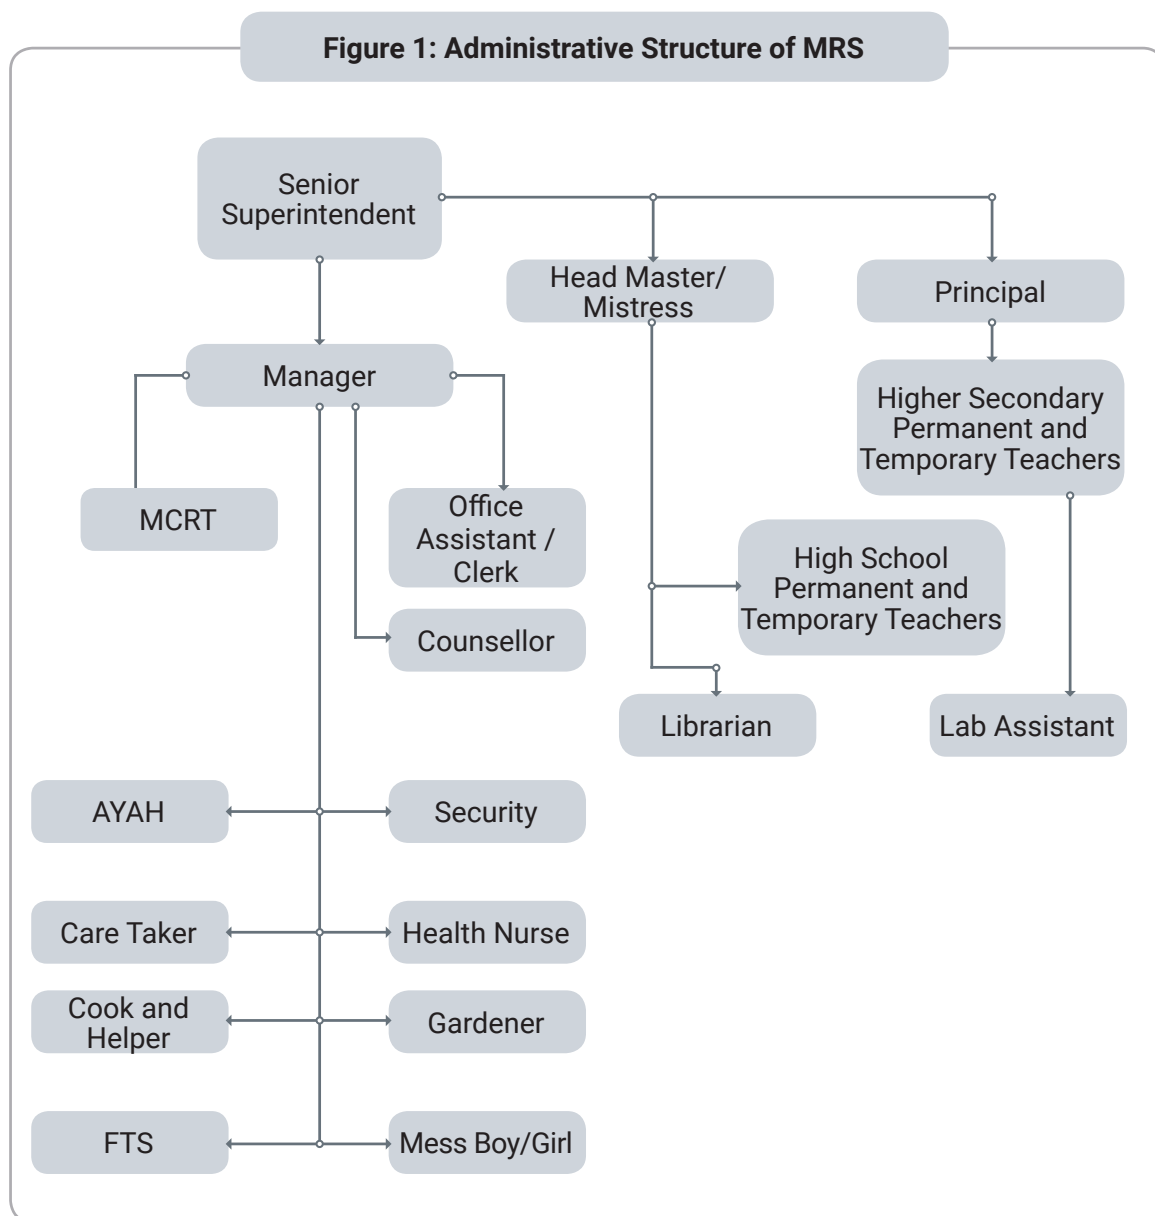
Figure 1: Administrative Structure of MRS

Senior Superintendent

Head Master/ Mistress

Principal

Manager

Higher Secondary Permanent and Temporary Teachers

MCRT

Office Assistant / Clerk

High School Permanent and Temporary Teachers

Counsellor

Librarian

Lab Assistant

AYAH

Security

Care Taker

Health Nurse

Cook and Helper

Gardener

FTS

Mess Boy/Girl